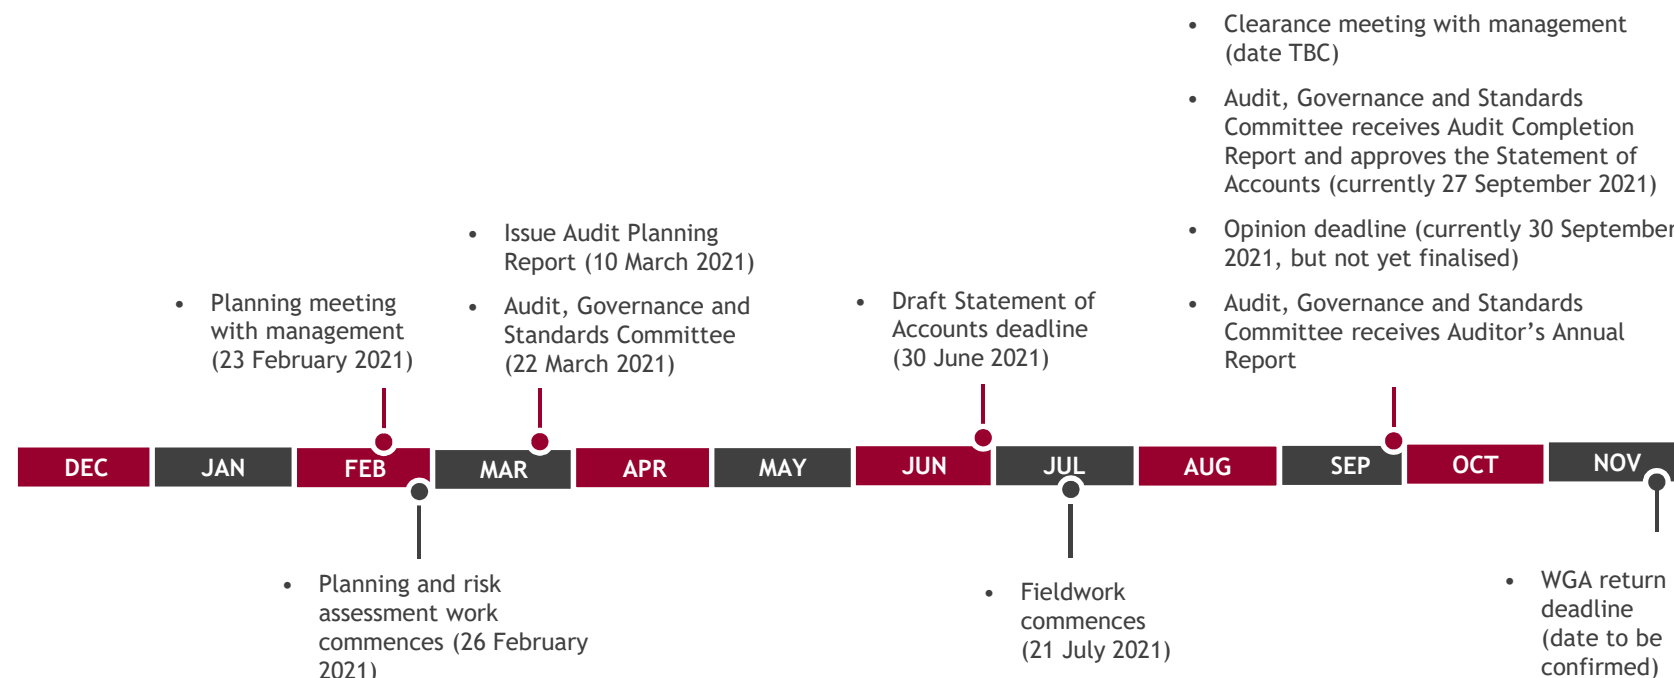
- Clearance meeting with management (date TBC)
- Audit, Governance and Standards Committee receives Audit Completion Report and approves the Statement of Accounts (currently 27 September 2021)
- Opinion deadline (currently 30 September 2021, but not yet finalised)
- Audit, Governance and Standards Committee receives Auditor's Annual Report

- Issue Audit Planning Report (10 March 2021)
- Audit, Governance and Standards Committee (22 March 2021)

- Planning meeting with management (23 February 2021)

- Draft Statement of Accounts deadline (30 June 2021)

DEC JAN FEB MAR APR MAY JUN JUL AUG SEP OCT NOV

- Planning and risk assessment work commences (26 February 2021)

- Fieldwork commences (21 July 2021)

- WGA return deadline (date to be confirmed)